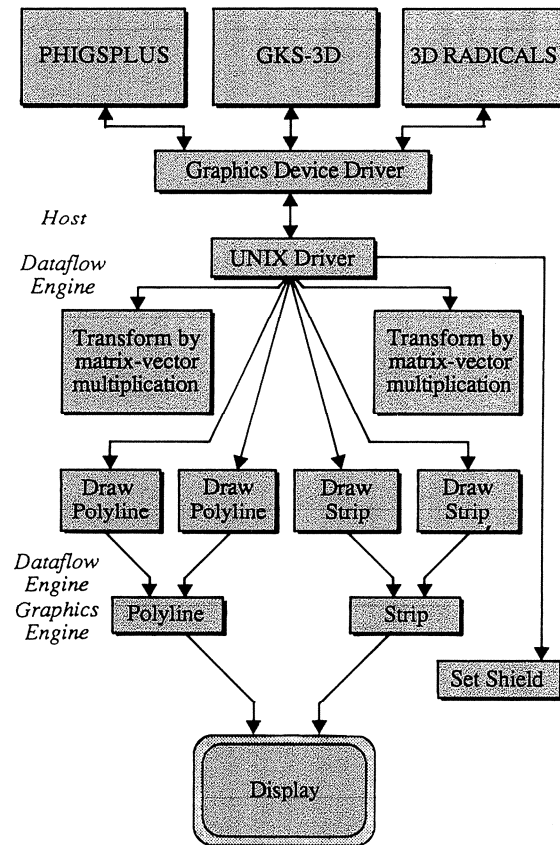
PHIGSPLUS

GKS-3D

3D RADICALS

Graphics Device Driver

Host

UNIX Driver

Dataflow Engine

Transform by matrix-vector multiplication

Transform by matrix-vector multiplication

Draw Polyline

Draw Polyline

Draw Strip

Draw Strip

Dataflow Engine

Graphics Engine

Polyline

Strip

Set Shield

Display